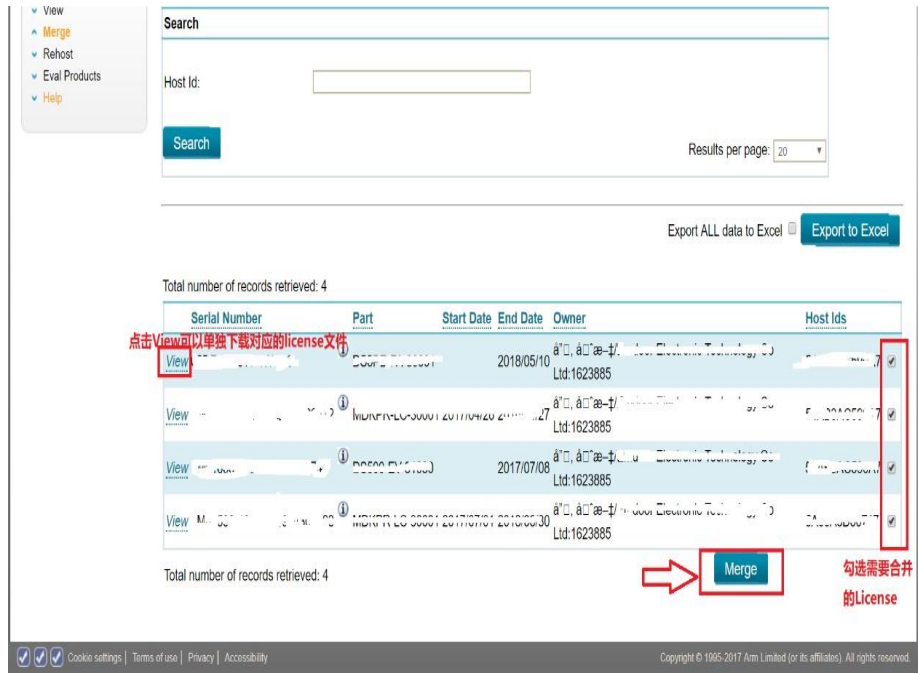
View
Merge
Rehost
Eval Products
Help

Search

Host Id:

Search

Results per page: 20

Export ALL data to Excel

Export to Excel

Total number of records retrieved: 4

| Serial Number | Part | Start Date | End Date | Owner | Host Ids |
|---|---|---|---|---|---|
| View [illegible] | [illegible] | | 2018/05/10 | å"□, å□"æ-‡/ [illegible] Electronic Technology Co Ltd:1623885 | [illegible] |
| View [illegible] | MDKPR-LC-30001 2017/04/28 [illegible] | | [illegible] | å"□, å□"æ-‡/ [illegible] Electronic Technology Co Ltd:1623885 | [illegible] |
| View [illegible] | DS500-EV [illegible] | | 2017/07/08 | å"□, å□"æ-‡/ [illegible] Electronic Technology Co Ltd:1623885 | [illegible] |
| View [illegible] | MDKPR-LC-30001 2017/07/01 2018/06/30 | | | å"□, å□"æ-‡/ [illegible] Electronic Technology Co Ltd:1623885 | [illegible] |

点击View可以单独下载对应的license文件

Total number of records retrieved: 4

Merge

勾选需要合并的License

Cookie settings | Terms of use | Privacy | Accessibility

Copyright © 1995-2017 Arm Limited (or its affiliates). All rights reserved.